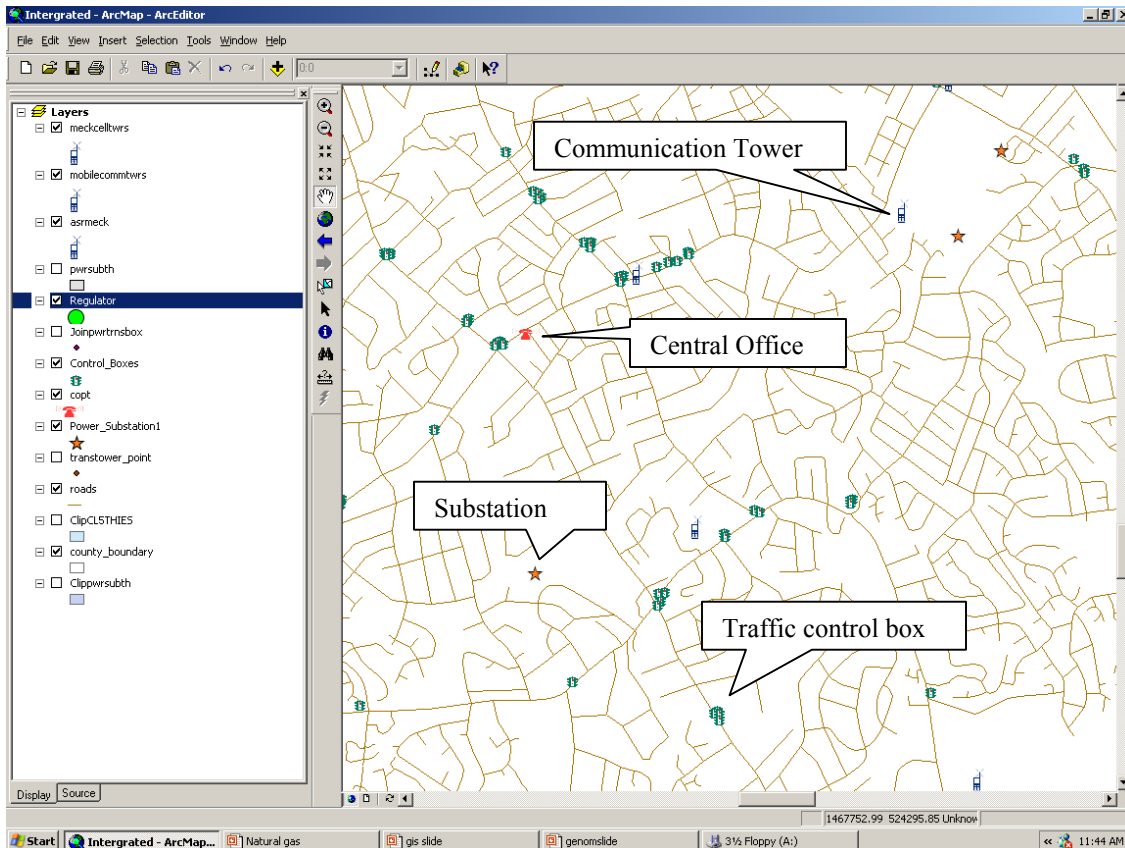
Intergrated - ArcMap - ArcEditor

File Edit View Insert Selection Tools Window Help

0:0

Layers
meckcelltwrs
mobilecommtwrs
asrmeck
pwrsubth
Regulator
Joinpwrtrnsbox
Control_Boxes
copt
Power_Substation1
transtower_point
roads
ClipCL5THIES
county_boundary
Clippwrsubth

Display Source

Communication Tower

Central Office

Substation

Traffic control box

1467752.99 524295.85 Unknow

Start Intergrated - ArcMap... Natural gas gis slide genomslide 3½ Floppy (A:) 11:44 AM